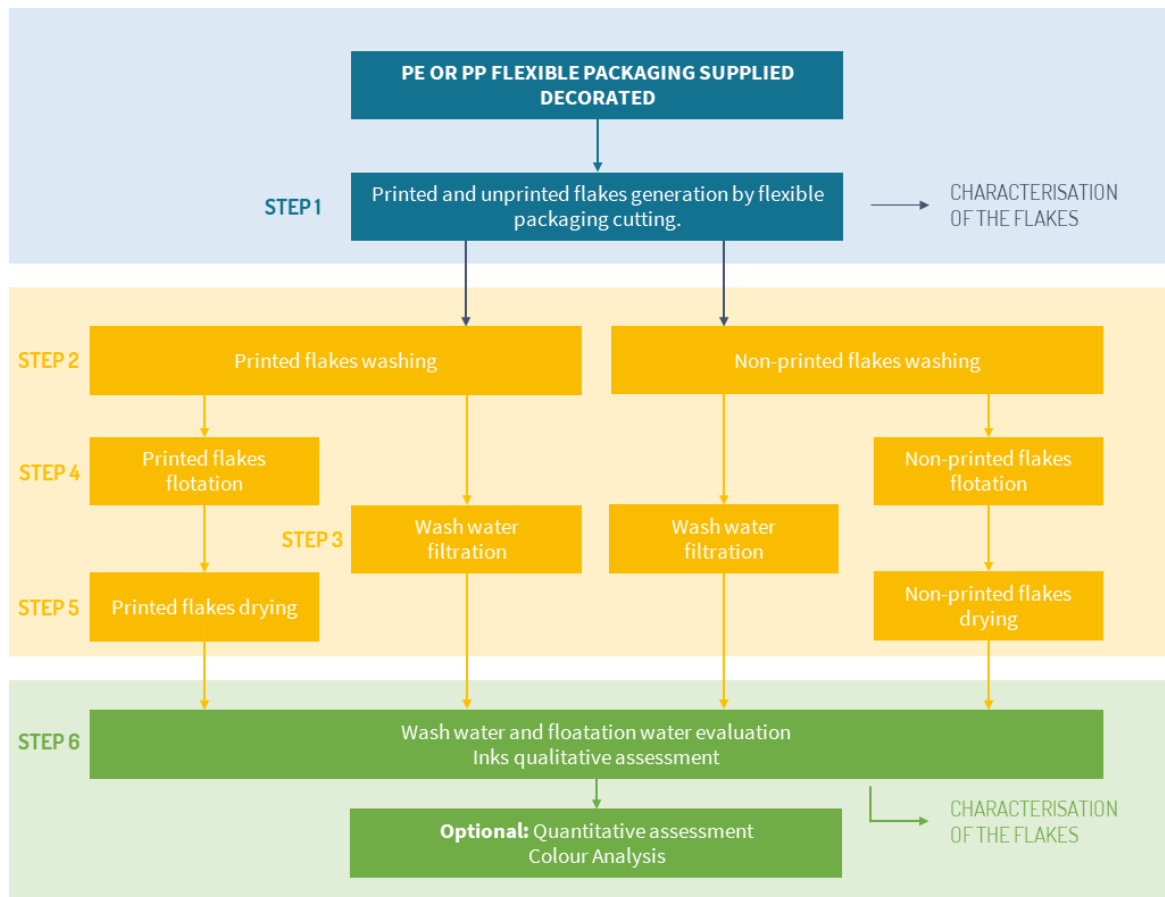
PE OR PP FLEXIBLE PACKAGING SUPPLIED DECORATED

STEP 1

Printed and unprinted flakes generation by flexible packaging cutting.

CHARACTERISATION OF THE FLAKES

STEP 2

Printed flakes washing

Non-printed flakes washing

STEP 4

Printed flakes flotation

Non-printed flakes flotation

STEP 3

Wash water filtration

Wash water filtration

STEP 5

Printed flakes drying

Non-printed flakes drying

STEP 6

Wash water and floatation water evaluation
Inks qualitative assessment

Optional: Quantitative assessment
Colour Analysis

CHARACTERISATION OF THE FLAKES